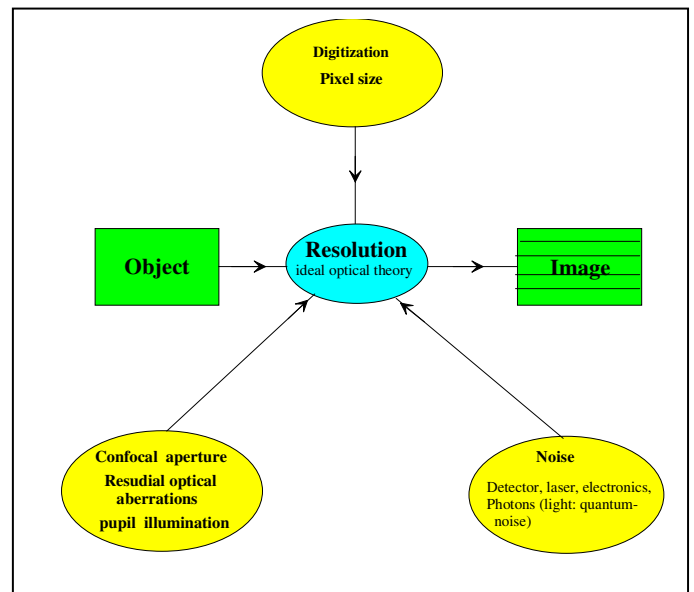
Digitization
Pixel size

Object

Resolution
ideal optical theory

Image

Confocal aperture
Resudial optical aberrations
pupil illumination

Noise
Detector, laser, electronics, Photons (light: quantum-noise)